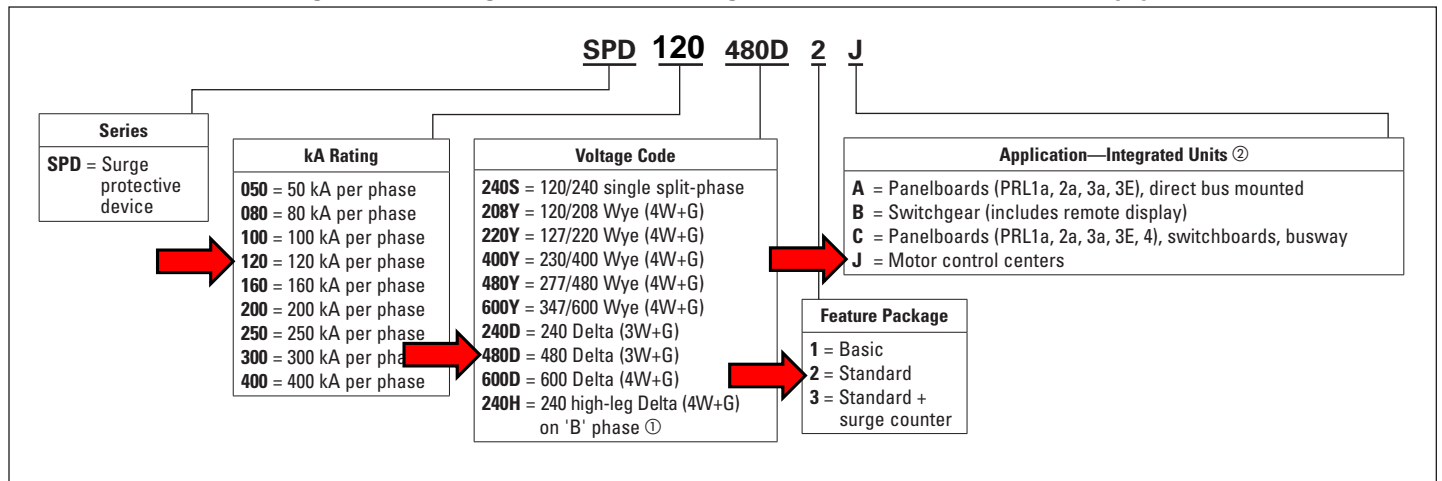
SPD 120 480D 2 J

Series
SPD = Surge protective device

kA Rating
050 = 50 kA per phase
080 = 80 kA per phase
100 = 100 kA per phase
120 = 120 kA per phase
160 = 160 kA per phase
200 = 200 kA per phase
250 = 250 kA per phase
300 = 300 kA per phase
400 = 400 kA per phase

Voltage Code
240S = 120/240 single split-phase
208Y = 120/208 Wye (4W+G)
220Y = 127/220 Wye (4W+G)
400Y = 230/400 Wye (4W+G)
480Y = 277/480 Wye (4W+G)
600Y = 347/600 Wye (4W+G)
240D = 240 Delta (3W+G)
480D = 480 Delta (3W+G)
600D = 600 Delta (4W+G)
240H = 240 high-leg Delta (4W+G) on 'B' phase ①

Feature Package
1 = Basic
2 = Standard
3 = Standard + surge counter

Application—Integrated Units ②
A = Panelboards (PRL1a, 2a, 3a, 3E), direct bus mounted
B = Switchgear (includes remote display)
C = Panelboards (PRL1a, 2a, 3a, 3E, 4), switchboards, busway
J = Motor control centers